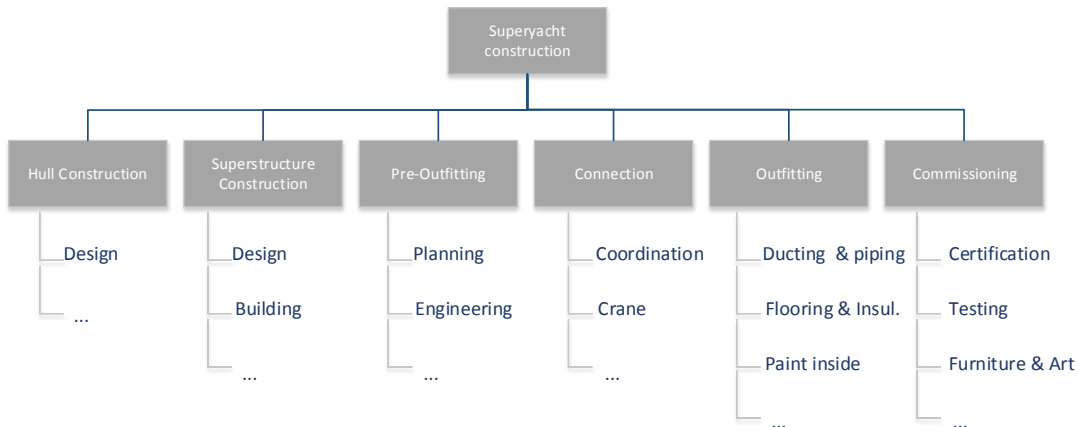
Superyacht construction

Hull Construction
Design
...

Superstructure Construction
Design
Building
...

Pre-Outfitting
Planning
Engineering
...

Connection
Coordination
Crane
...

Outfitting
Ducting & piping
Flooring & Insul.
Paint inside
...

Commissioning
Certification
Testing
Furniture & Art
...